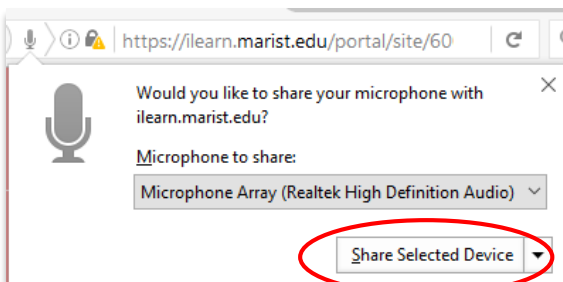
https://ilearn.marist.edu/portal/site/60

Would you like to share your microphone with ilearn.marist.edu?

Microphone to share:

Microphone Array (Realtek High Definition Audio)

Share Selected Device